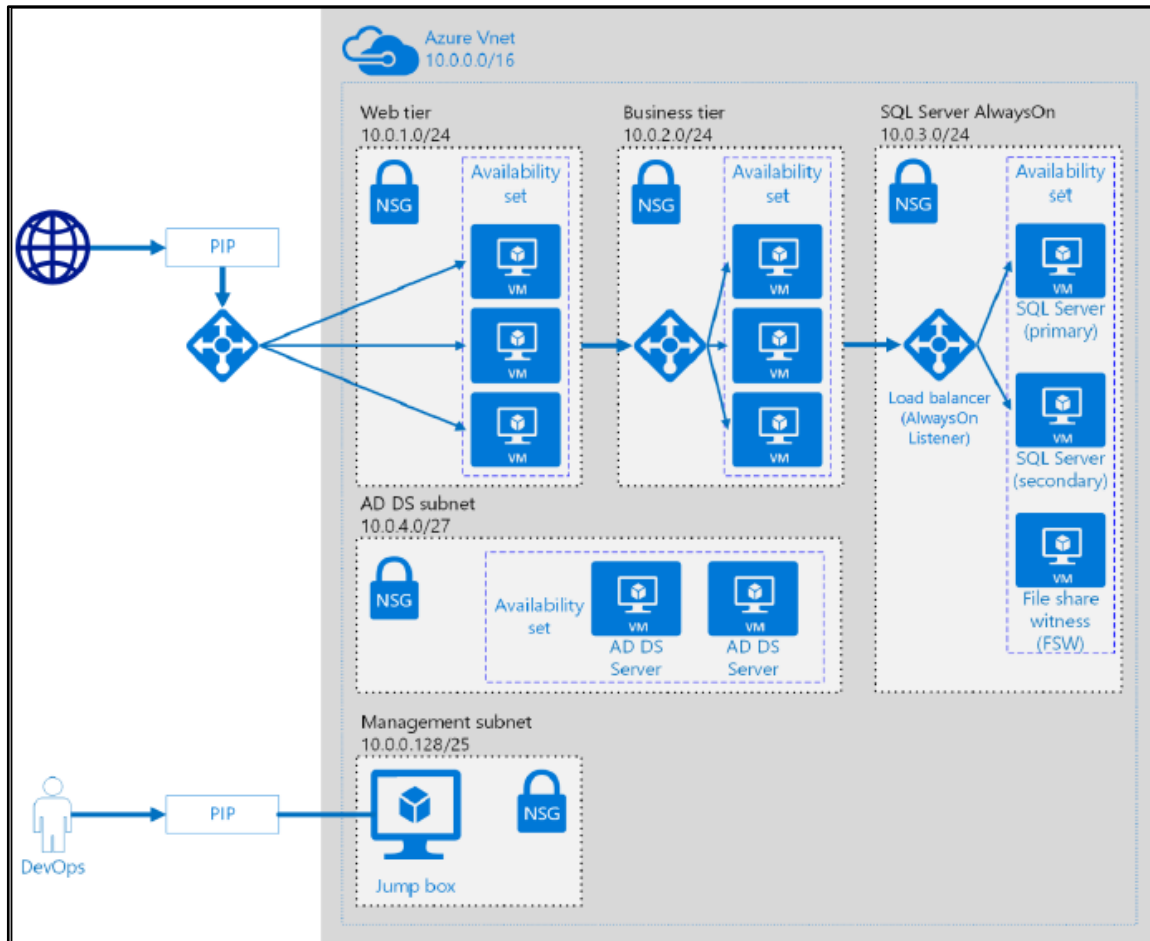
Azure Vnet
10.0.0.0/16

Web tier
10.0.1.0/24

NSG

Availability set

VM

VM

VM

Business tier
10.0.2.0/24

NSG

Availability set

VM

VM

VM

SQL Server AlwaysOn
10.0.3.0/24

NSG

Availability set

VM
SQL Server (primary)

Load balancer (AlwaysOn Listener)

VM
SQL Server (secondary)

VM
File share witness (FSW)

PIP

AD DS subnet
10.0.4.0/27

NSG

Availability set

VM
AD DS Server

VM
AD DS Server

Management subnet
10.0.0.128/25

DevOps

PIP

Jump box

NSG